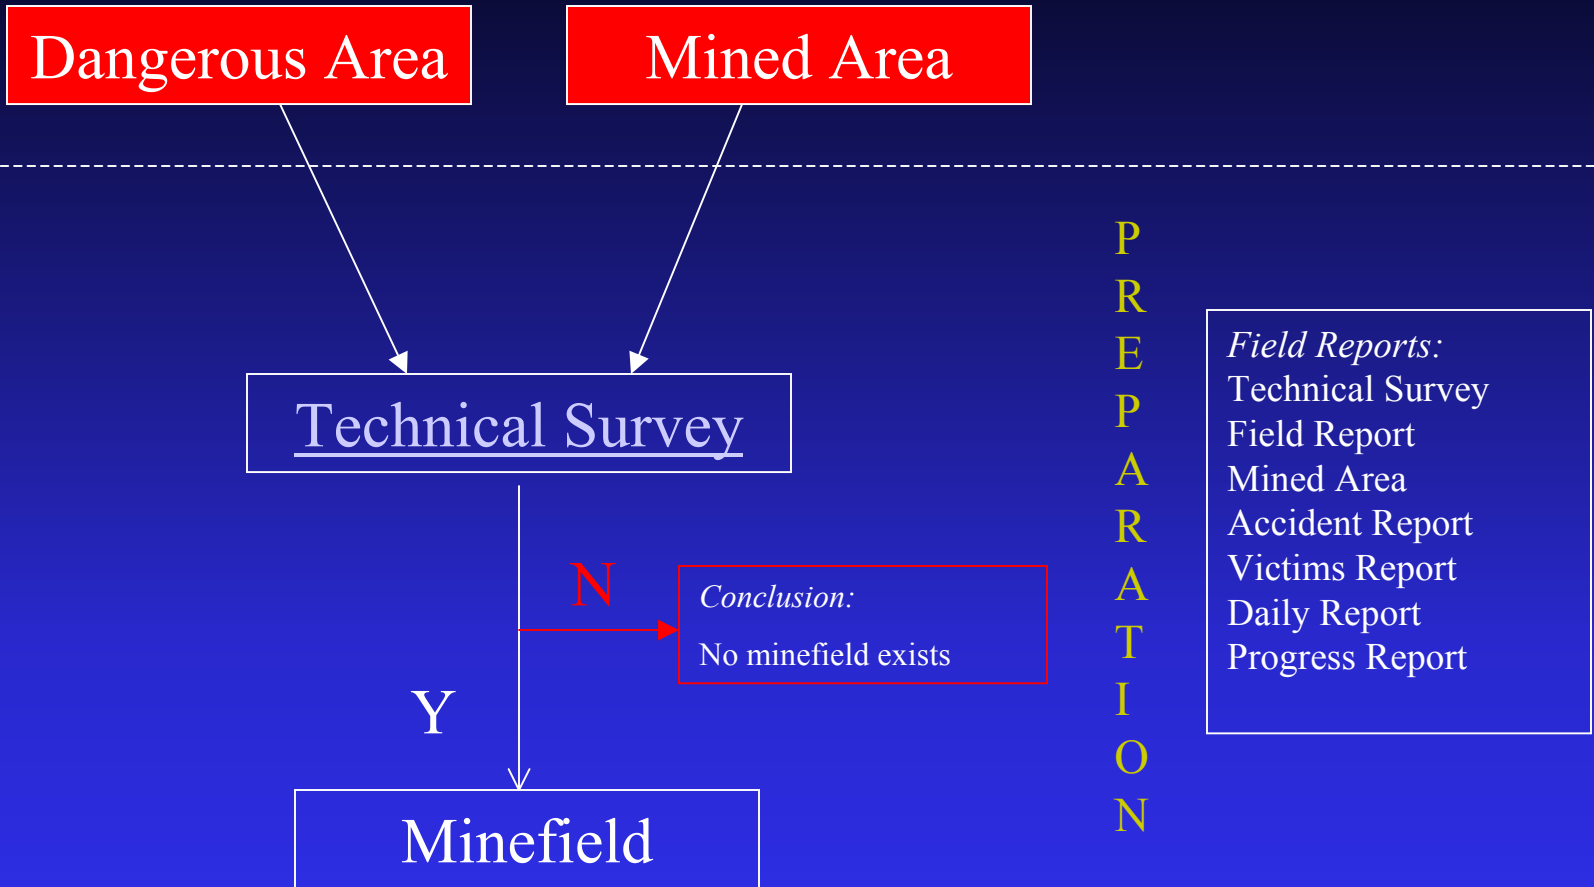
Dangerous Area

Mined Area

Technical Survey

N

Conclusion:

No minefield exists

Y

Minefield

P
R
E
P
A
R
A
T
I
O
N

Field Reports:
Technical Survey
Field Report
Mined Area
Accident Report
Victims Report
Daily Report
Progress Report